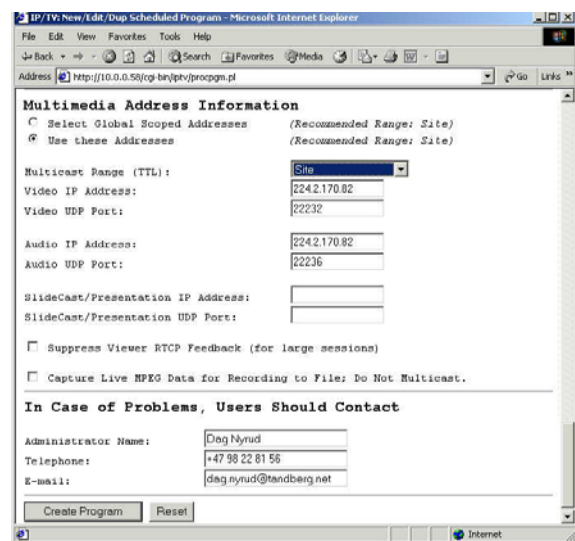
IP/TV: New/Edit/Dup Scheduled Program - Microsoft Internet Explorer

File Edit View Favorites Tools Help

Back Search Favorites Media

Address http://10.0.0.58/cgi-bin/iptv/procpgm.pl Go Links »

Multimedia Address Information

Select Global Scoped Addresses (Recommended Range: Site)
Use these Addresses (Recommended Range: Site)

Multicast Range (TTL): Site
Video IP Address: 224.2.170.82
Video UDP Port: 22232

Audio IP Address: 224.2.170.82
Audio UDP Port: 22236

SlideCast/Presentation IP Address:
SlideCast/Presentation UDP Port:

Suppress Viewer RTCP Feedback (for large sessions)

Capture Live MPEG Data for Recording to File; Do Not Multicast.

In Case of Problems, Users Should Contact

Administrator Name: Dag Nyrud
Telephone: +47 98 22 81 56
E-mail: dag.nyrud@tandberg.net

Create Program Reset

Internet